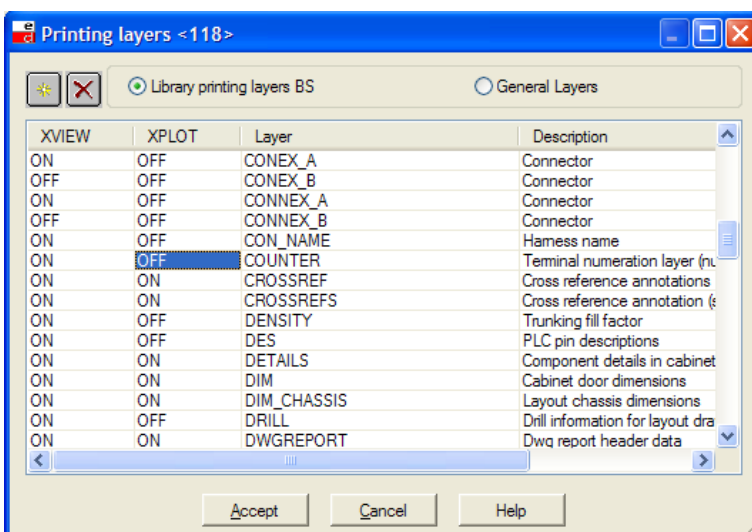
Printing layers <118>

Library printing layers BS
General Layers

| XVIEW | XPLOT | Layer | Description |
|---|---|---|---|
| ON | OFF | CONEX_A | Connector |
| OFF | OFF | CONEX_B | Connector |
| ON | OFF | CONNEX_A | Connector |
| OFF | OFF | CONNEX_B | Connector |
| ON | OFF | CON_NAME | Harness name |
| ON | OFF | COUNTER | Terminal numeration layer (nu |
| ON | ON | CROSSREF | Cross reference annotations |
| ON | ON | CROSSREFS | Cross reference annotation (s |
| ON | OFF | DENSITY | Trunking fill factor |
| ON | OFF | DES | PLC pin descriptions |
| ON | ON | DETAILS | Component details in cabinet |
| ON | ON | DIM | Cabinet door dimensions |
| ON | ON | DIM_CHASSIS | Layout chassis dimensions |
| ON | OFF | DRILL | Drill information for layout dra |
| ON | ON | DWGREPORT | Dwg report header data |

Accept
Cancel
Help